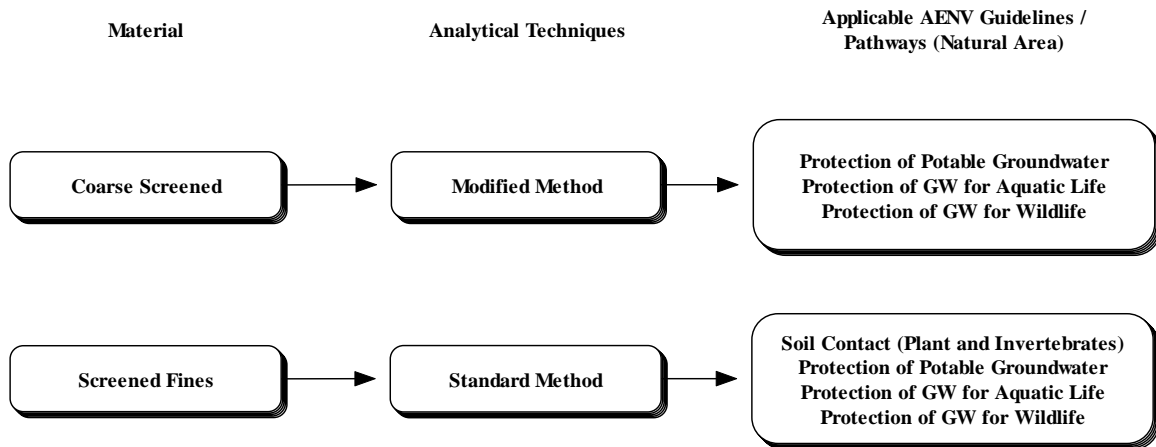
Material

Analytical Techniques

Applicable AENV Guidelines / Pathways (Natural Area)

Coarse Screened

Modified Method

Protection of Potable Groundwater
Protection of GW for Aquatic Life
Protection of GW for Wildlife

Screened Fines

Standard Method

Soil Contact (Plant and Invertebrates)
Protection of Potable Groundwater
Protection of GW for Aquatic Life
Protection of GW for Wildlife